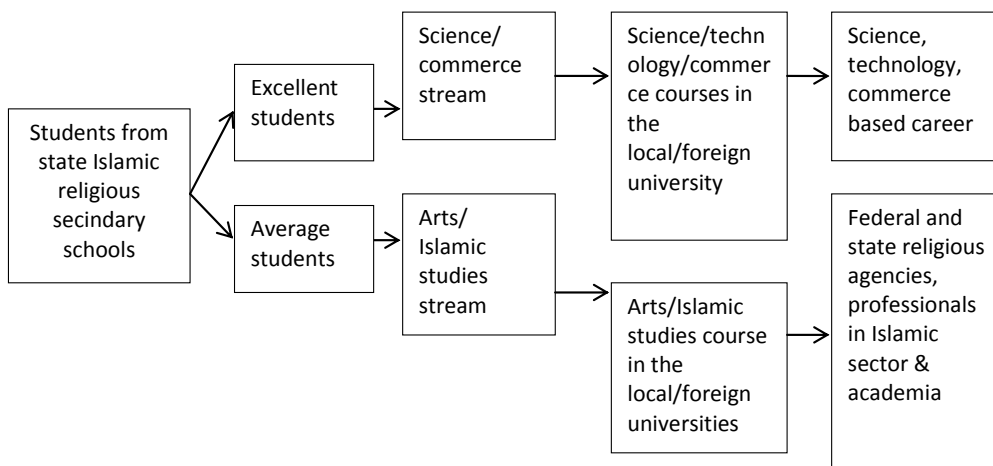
Students from state Islamic religious secindary schools

Excellent students

Average students

Science/ commerce stream

Arts/ Islamic studies stream

Science/technology/commerce courses in the local/foreign university

Arts/Islamic studies course in the local/foreign universities

Science, technology, commerce based career

Federal and state religious agencies, professionals in Islamic sector & academia